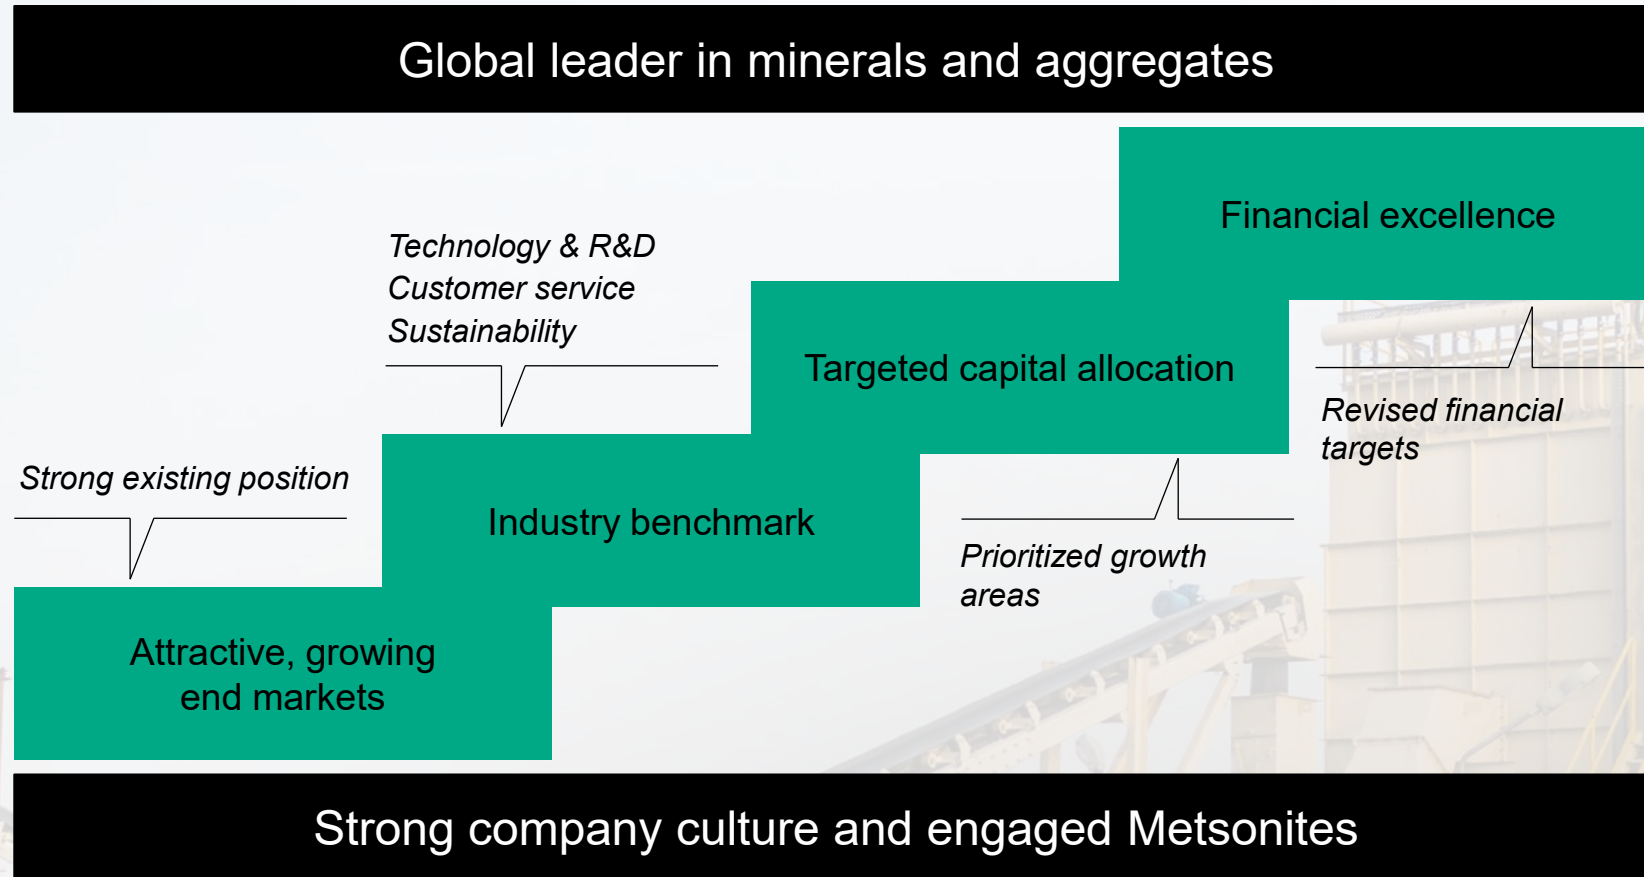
Global leader in minerals and aggregates

Financial excellence

Technology & R&D
Customer service
Sustainability

Targeted capital allocation

Revised financial targets

Strong existing position

Industry benchmark

Prioritized growth areas

Attractive, growing end markets

Strong company culture and engaged Metsonites